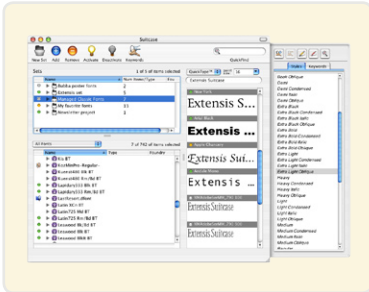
Suitcase

New Set Add Remove Activate Deactivate Keywords QuickFind

Sets

1 of 5 of items selected

Name

Bubba poster fonts

Extensis set

My favorite fonts

Newsletter project

All items

Kis BT

KozMinPro-Regular

Humanist 521 BT

Humanist 777 BT

Garamond 3 BT

Futura Bk BT

Lucida Bright

Lucida Sans

Times New Roman

Univers 55

Univers 65 Bold

Univers 75 Black

QuickType

Extensis Suitcase

Extensis S

Extensis

Extensis Su

Extensis

Extensis Suitcase

Book Oblique

Condensed

Demi

Demi Condensed

Demi Oblique

Extra Black

Extra Black Condensed

Extra Black Oblique

Extra Bold

Extra Bold Condensed

Extra Bold Oblique

Extra Light

Extra Light Condensed

Extra Light Oblique

Heavy

Heavy Condensed

Heavy Italic

Heavy Oblique

Light

Light Condensed

Light Italic

Light Oblique

Medium

Medium Condensed

Medium Italic

Medium Oblique